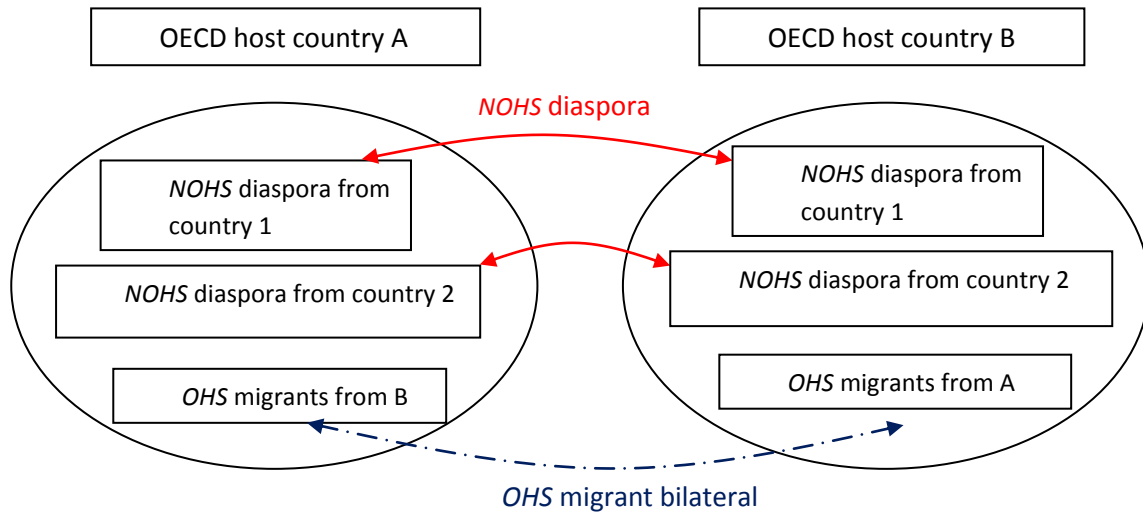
OECD host country A

OECD host country B

*NOHS* diaspora

*NOHS* diaspora from country 1

*NOHS* diaspora from country 2

*OHS* migrants from B

*NOHS* diaspora from country 1

*NOHS* diaspora from country 2

*OHS* migrants from A

*OHS* migrant bilateral